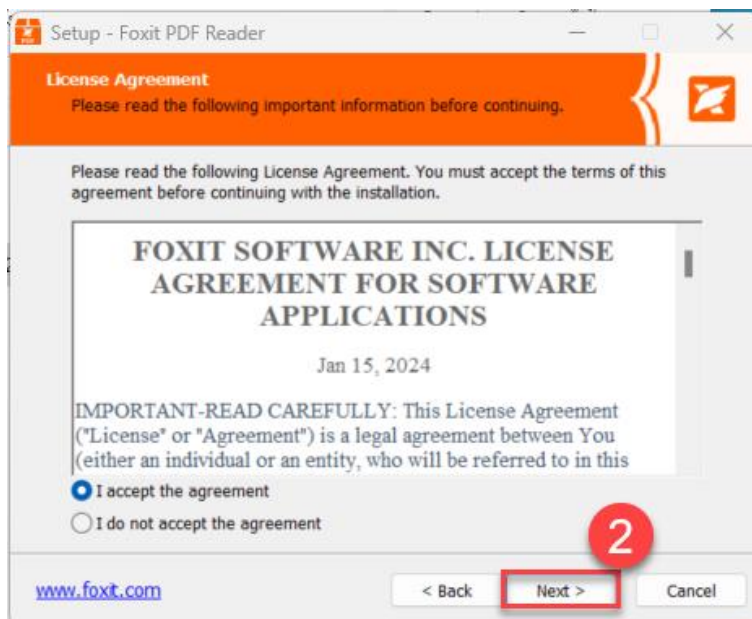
Setup - Foxit PDF Reader

License Agreement
Please read the following important information before continuing.

Please read the following License Agreement. You must accept the terms of this agreement before continuing with the installation.

FOXIT SOFTWARE INC. LICENSE AGREEMENT FOR SOFTWARE APPLICATIONS

Jan 15, 2024

IMPORTANT-READ CAREFULLY: This License Agreement ("License" or "Agreement") is a legal agreement between You (either an individual or an entity, who will be referred to in this

I accept the agreement

I do not accept the agreement

2

www.foxit.com

< Back

Next >

Cancel